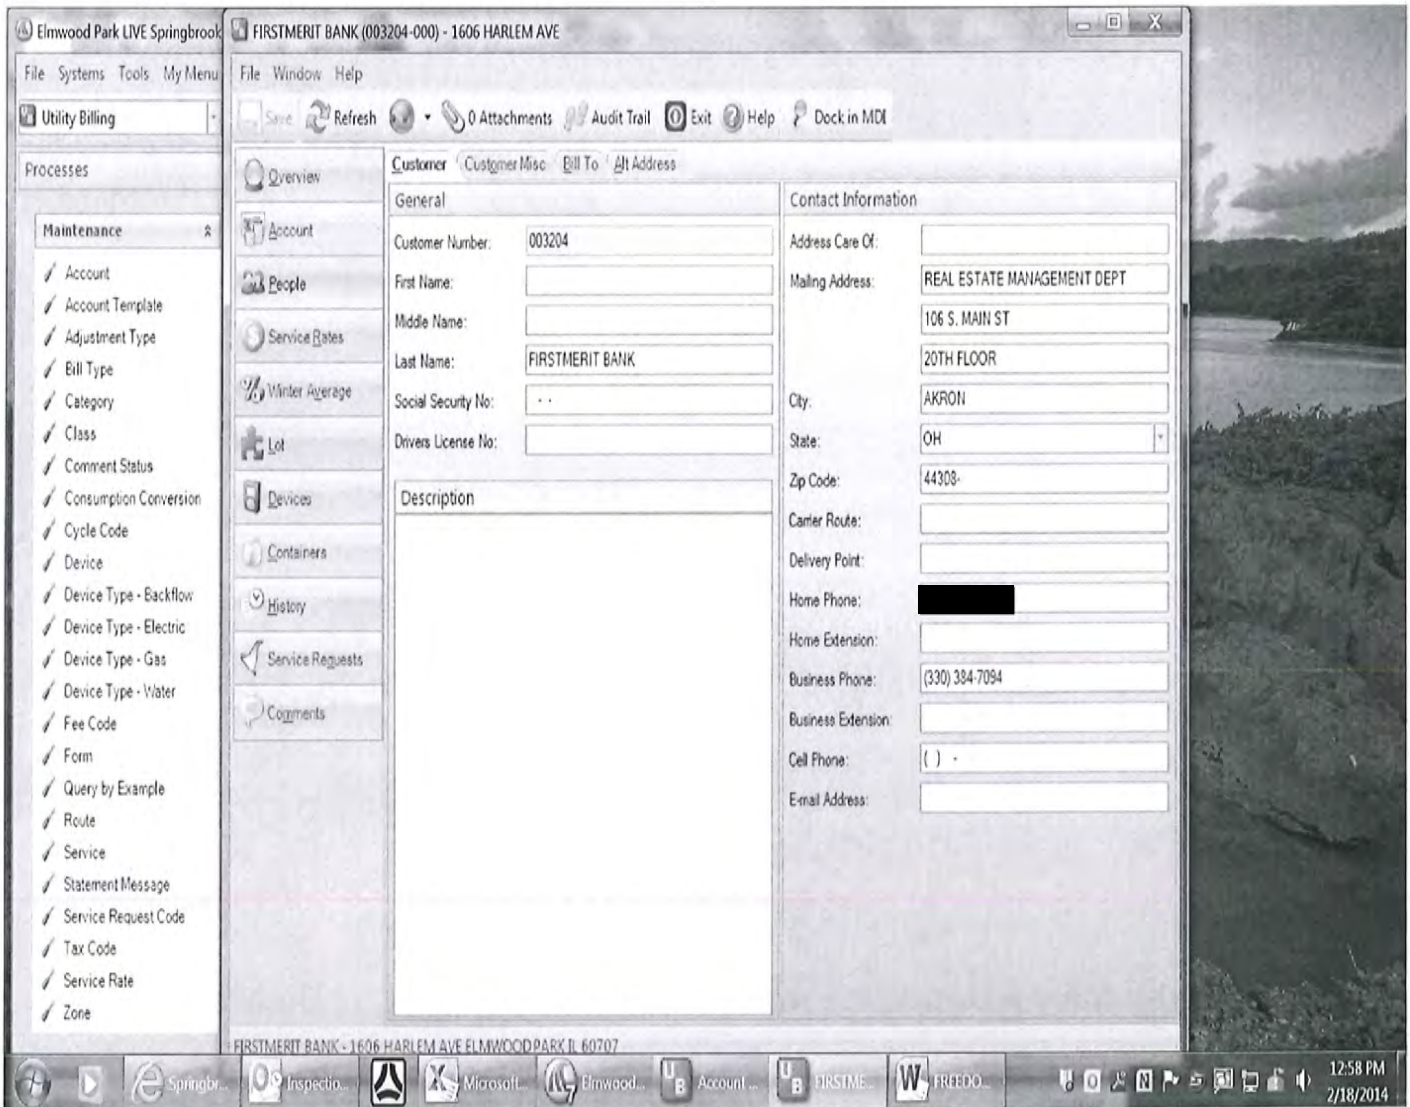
Elmwood Park LIVE Springbrook

File Systems Tools My Menu

Utility Billing

Processes

Maintenance

Account
Account Template
Adjustment Type
Bill Type
Category
Class
Comment Status
Consumption Conversion
Cycle Code
Device
Device Type - Backflow
Device Type - Electric
Device Type - Gas
Device Type - Water
Fee Code
Form
Query by Example
Route
Service
Statement Message
Service Request Code
Tax Code
Service Rate
Zone

FIRSTMERIT BANK (003204-000) - 1606 HARLEM AVE

File Window Help

Save Refresh 0 Attachments Audit Trail Exit Help Dock in MDI

Overview
Account
People
Service Rates
Winter Average
Lot
Devices
Containers
History
Service Requests
Comments

Customer Customer Misc Bill To Alt Address

General

Customer Number: 003204
First Name:
Middle Name:
Last Name: FIRSTMERIT BANK
Social Security No: - -
Drivers License No:

Description

Contact Information

Address Care Of:
Mailing Address: REAL ESTATE MANAGEMENT DEPT
106 S. MAIN ST
20TH FLOOR
City: AKRON
State: OH
Zip Code: 44308-
Carrier Route:
Delivery Point:
Home Phone:
Home Extension:
Business Phone: (330) 384-7094
Business Extension:
Cell Phone: ( ) -
E-mail Address:

FIRSTMERIT BANK - 1606 HARLEM AVE ELMWOOD PARK IL 60707

Springbr... Inspectio... Microsoft... Elmwood... Account ... FIRSTME... FREEDO...

12:58 PM
2/18/2014